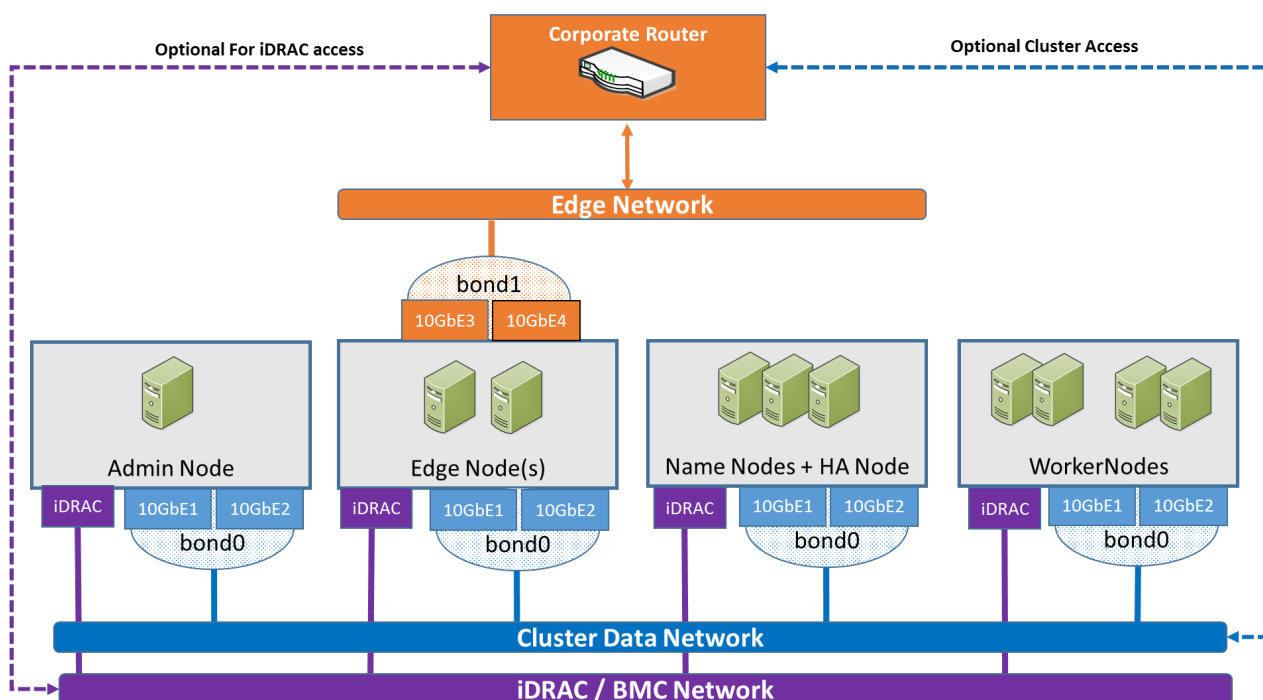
Optional For iDRAC access

Corporate Router

Optional Cluster Access

Edge Network

bond1

10GbE3 10GbE4

Admin Node

iDRAC 10GbE1 10GbE2

bond0

Edge Node(s)

iDRAC 10GbE1 10GbE2

bond0

Name Nodes + HA Node

iDRAC 10GbE1 10GbE2

bond0

WorkerNodes

iDRAC 10GbE1 10GbE2

bond0

Cluster Data Network

iDRAC / BMC Network